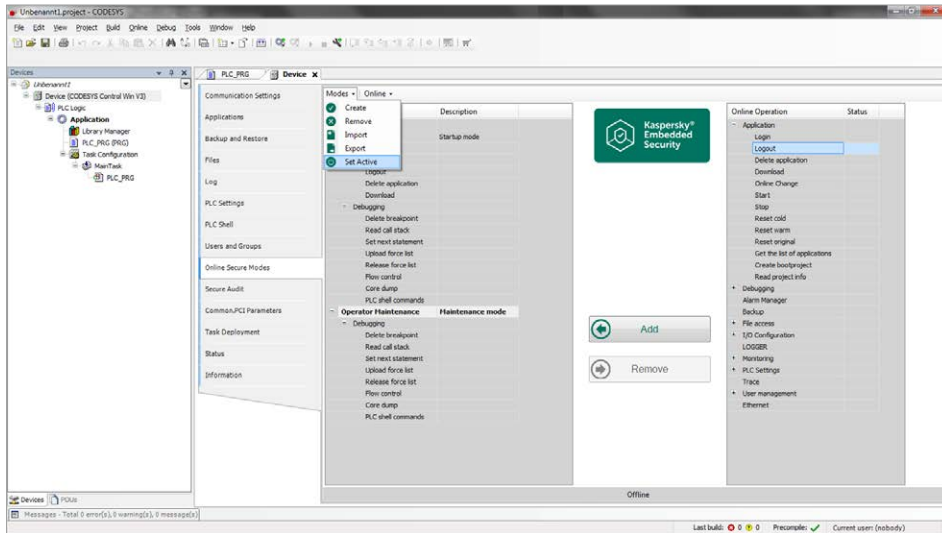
Unbenannt1.project - CODESYS

File Edit View Project Build Online Debug Tools Window Help

Devices

Unbenannt1
Device (CODESYS Control Win V3)
PLC Logic
Application
Library Manager
PLC_PRG (PRG)
Task Configuration
MainTask
PLC_PRG

PLC_PRG Device

Communication Settings
Applications
Backup and Restore
Files
Log
PLC Settings
PLC Shell
Users and Groups
Online Secure Modes
Secure Audit
Common.PCI Parameters
Task Deployment
Status
Information

Modes Online
Create
Remove
Import
Export
Set Active

Description
Startup mode

Logout
Delete application
Download
Debugging
Delete breakpoint
Read call stack
Set next statement
Upload force list
Release force list
Flow control
Core dump
PLC shell commands
Operator Maintenance Maintenance mode
Debugging
Delete breakpoint
Read call stack
Set next statement
Upload force list
Release force list
Flow control
Core dump
PLC shell commands

Kaspersky® Embedded Security

Add

Remove

| Online Operation | Status |
|---|---|
| Application | |
| Login | |
| Logout | |
| Delete application | |
| Download | |
| Online Change | |
| Start | |
| Stop | |
| Reset cold | |
| Reset warm | |
| Reset original | |
| Get the list of applications | |
| Create bootproject | |
| Read project info | |
| Debugging | |
| Alarm Manager | |
| Backup | |
| File access | |
| I/O Configuration | |
| LOGGER | |
| Monitoring | |
| PLC Settings | |
| Trace | |
| User management | |
| Ethernet | |

Offline

Devices POUs

Messages - Total 0 error(s), 0 warning(s), 0 message(s)

Last build: 0 0 Precompile: Current user: (nobody)